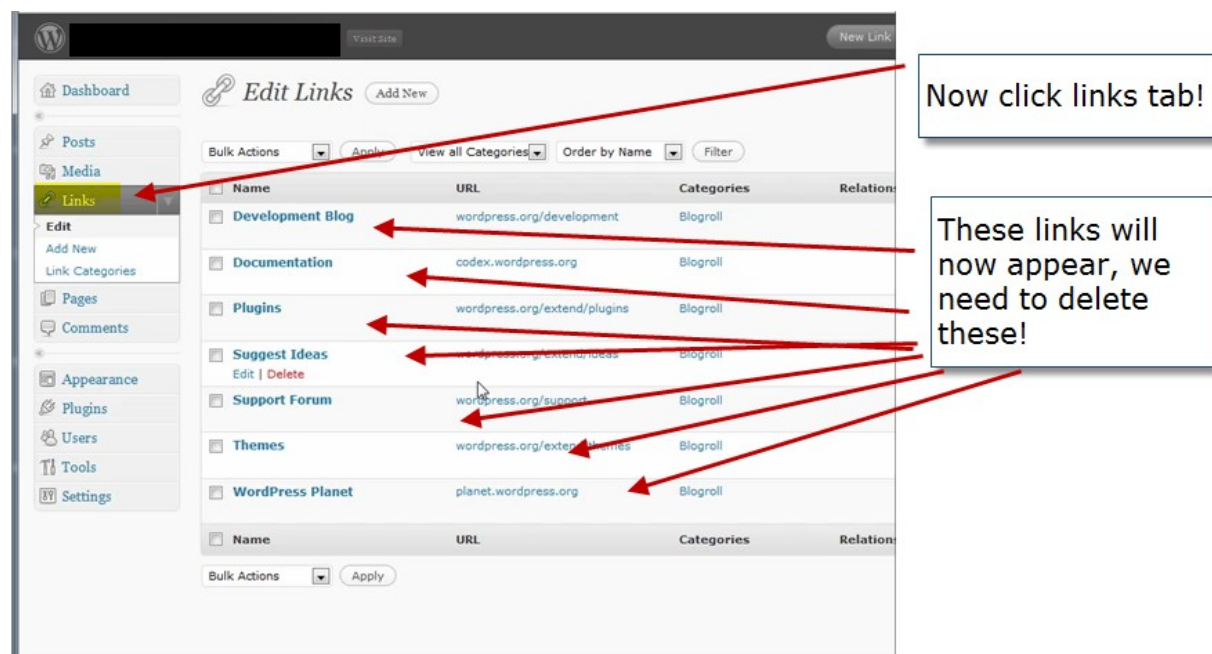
Visit Site

New Link

Dashboard

Posts

Media

Links

Edit

Add New

Link Categories

Pages

Comments

Appearance

Plugins

Users

Tools

Settings

Edit Links Add New

Bulk Actions Apply View all Categories Order by Name Filter

| Name | URL | Categories | Relations |
|---|---|---|---|
| Development Blog | wordpress.org/development | Blogroll | |
| Documentation | codex.wordpress.org | Blogroll | |
| Plugins | wordpress.org/extend/plugins | Blogroll | |
| Suggest Ideas Edit \| Delete | wordpress.org/extend/ideas | Blogroll | |
| Support Forum | wordpress.org/support | Blogroll | |
| Themes | wordpress.org/extend/themes | Blogroll | |
| WordPress Planet | planet.wordpress.org | Blogroll | |
| Name | URL | Categories | Relations |

Bulk Actions Apply

Now click links tab!

These links will now appear, we need to delete these!